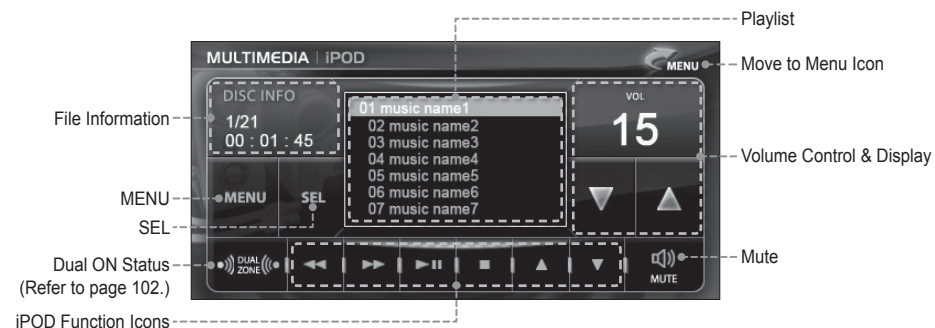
Playlist

MULTIMEDIA | iPOD

MENU

Move to Menu Icon

File Information

DISC INFO
1/21
00 : 01 : 45

01 music name1
02 music name2
03 music name3
04 music name4
05 music name5
06 music name6
07 music name7

VOL
15

Volume Control & Display

MENU

MENU

SEL

SEL

Dual ON Status
(Refer to page 102.)

DUAL ZONE

MUTE

Mute

iPOD Function Icons